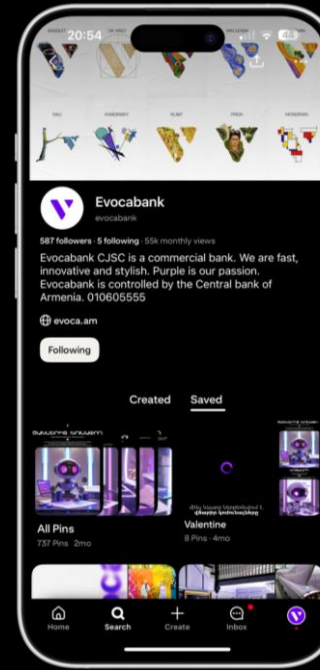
20:54

DALI KANDINSKY KLIMT FRIDA MONDRIAN

Evocabank
evocabank

587 followers · 5 following · 55k monthly views

Evocabank CJSC is a commercial bank. We are fast, innovative and stylish. Purple is our passion. Evocabank is controlled by the Central bank of Armenia. 010605555

evoca.am

Following

Created Saved

All Pins
737 Pins 2mo

Valentine
8 Pins 4mo

Home Search Create Inbox